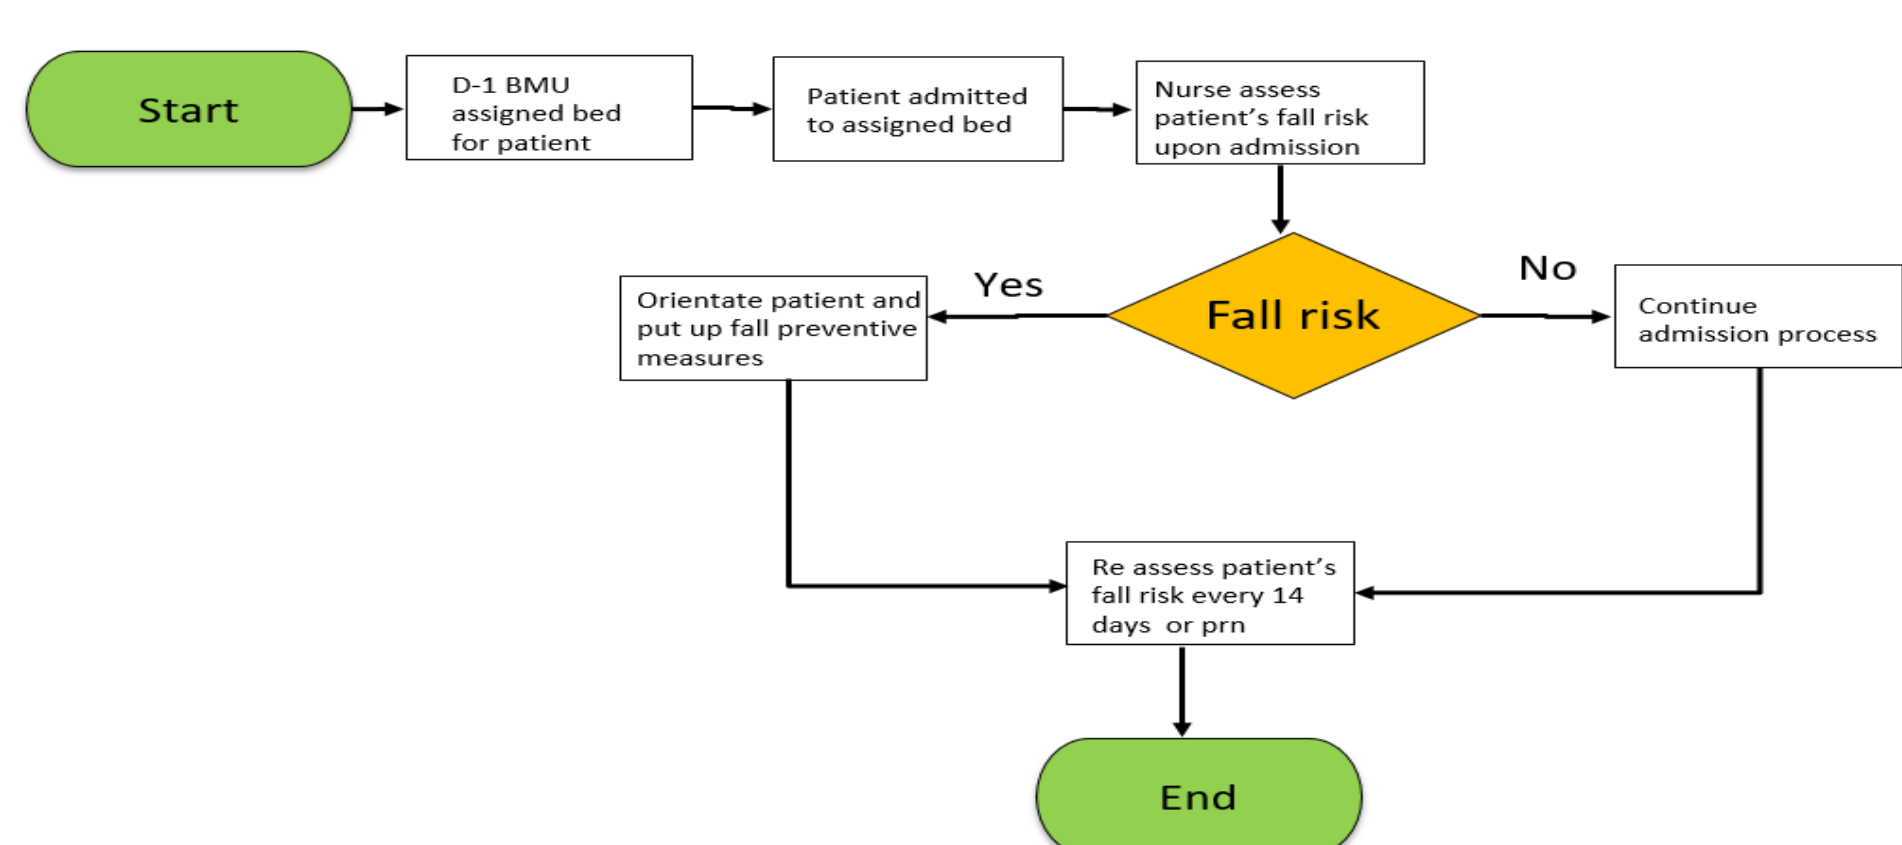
Start

D-1 BMU assigned bed for patient

Patient admitted to assigned bed

Nurse assess patient’s fall risk upon admission

Fall risk

Yes

No

Orientate patient and put up fall preventive measures

Continue admission process

Re assess patient’s fall risk every 14 days or prn

End